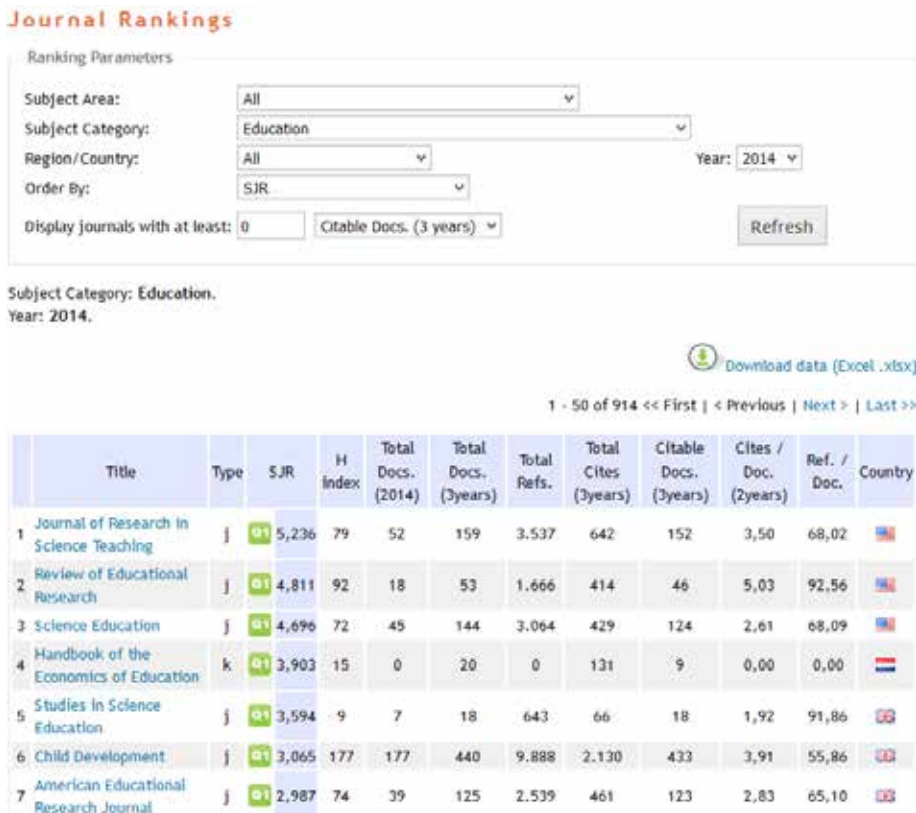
Journal Rankings

Ranking Parameters

Subject Area: All
Subject Category: Education
Region/Country: All
Year: 2014
Order By: SJR
Display journals with at least: 0 Citable Docs. (3 years)
Refresh

Subject Category: Education.
Year: 2014.

Download data (Excel .xlsx)

1 - 50 of 914 << First | < Previous | Next > | Last >>

| | Title | Type | SJR | H Index | Total Docs. (2014) | Total Docs. (3years) | Total Refs. | Total Cites (3years) | Citable Docs. (3years) | Cites / Doc. (2years) | Ref. / Doc. | Country |
|---|---|---|---|---|---|---|---|---|---|---|---|---|
| 1 | Journal of Research in Science Teaching | j | Q1 5,236 | 79 | 52 | 159 | 3.537 | 642 | 152 | 3,50 | 68,02 | |
| 2 | Review of Educational Research | j | Q1 4,811 | 92 | 18 | 53 | 1.666 | 414 | 46 | 5,03 | 92,56 | |
| 3 | Science Education | j | Q1 4,696 | 72 | 45 | 144 | 3.064 | 429 | 124 | 2,61 | 68,09 | |
| 4 | Handbook of the Economics of Education | k | Q1 3,903 | 15 | 0 | 20 | 0 | 131 | 9 | 0,00 | 0,00 | |
| 5 | Studies in Science Education | j | Q1 3,594 | 9 | 7 | 18 | 643 | 66 | 18 | 1,92 | 91,86 | |
| 6 | Child Development | j | Q1 3,065 | 177 | 177 | 440 | 9.888 | 2.130 | 433 | 3,91 | 55,86 | |
| 7 | American Educational Research Journal | j | Q1 2,987 | 74 | 39 | 125 | 2.539 | 461 | 123 | 2,83 | 65,10 | |